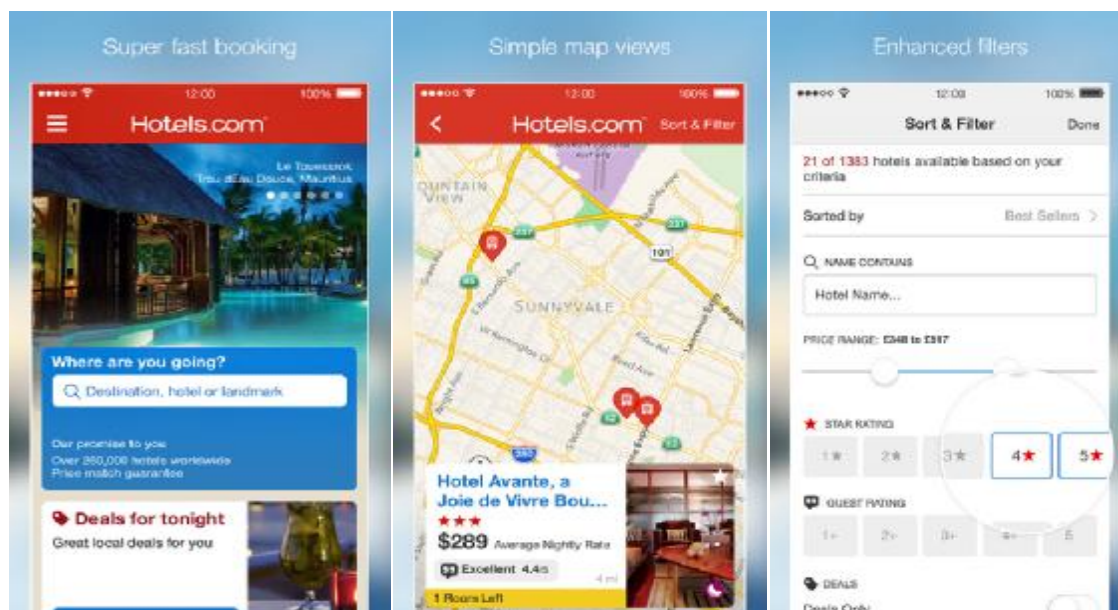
Super fast booking

12:00 100%

Hotels.com

Le Touessrok
Trou d'Eau Douce, Mauritius

Where are you going?

Destination, hotel or landmark

Our promise to you
Over 260,000 hotels worldwide
Price match guarantee

Deals for tonight
Great local deals for you

Simple map views

12:00 100%

Hotels.com Sort & Filter

MOUNTAIN VIEW

SUNNYVALE

101

237

82

Hotel Avante, a Joie de Vivre Bou...

★★★

$289 Average Nightly Rate

Excellent 4.4/5

4 mi

1 Rooms Left

Enhanced filters

12:00 100%

Sort & Filter Done

21 of 1383 hotels available based on your criteria

Sorted by Best Sellers >

NAME CONTAINS

Hotel Name...

PRICE RANGE: £348 to £597

STAR RATING

1★ 2★ 3★ 4★ 5★

GUEST RATING

1+ 2+ 3+ 4+ 5

DEALS

Deals Only